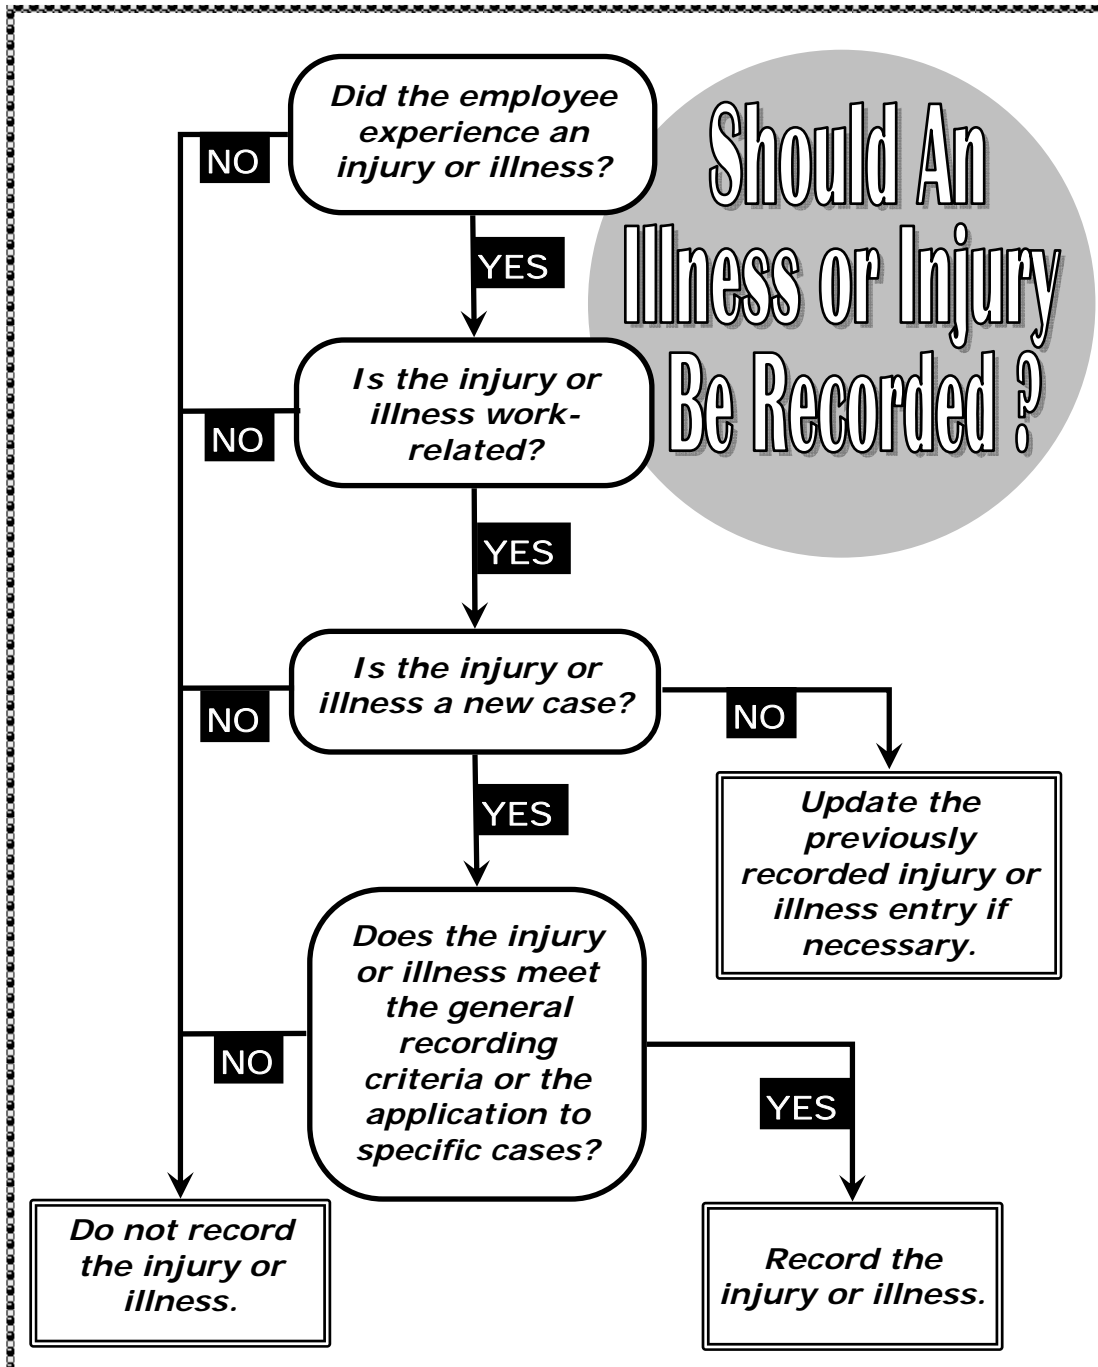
Should An Illness or Injury Be Recorded ?

Did the employee experience an injury or illness?

NO

YES

Is the injury or illness work-related?

NO

YES

Is the injury or illness a new case?

NO

NO

Update the previously recorded injury or illness entry if necessary.

YES

Does the injury or illness meet the general recording criteria or the application to specific cases?

NO

YES

Do not record the injury or illness.

Record the injury or illness.